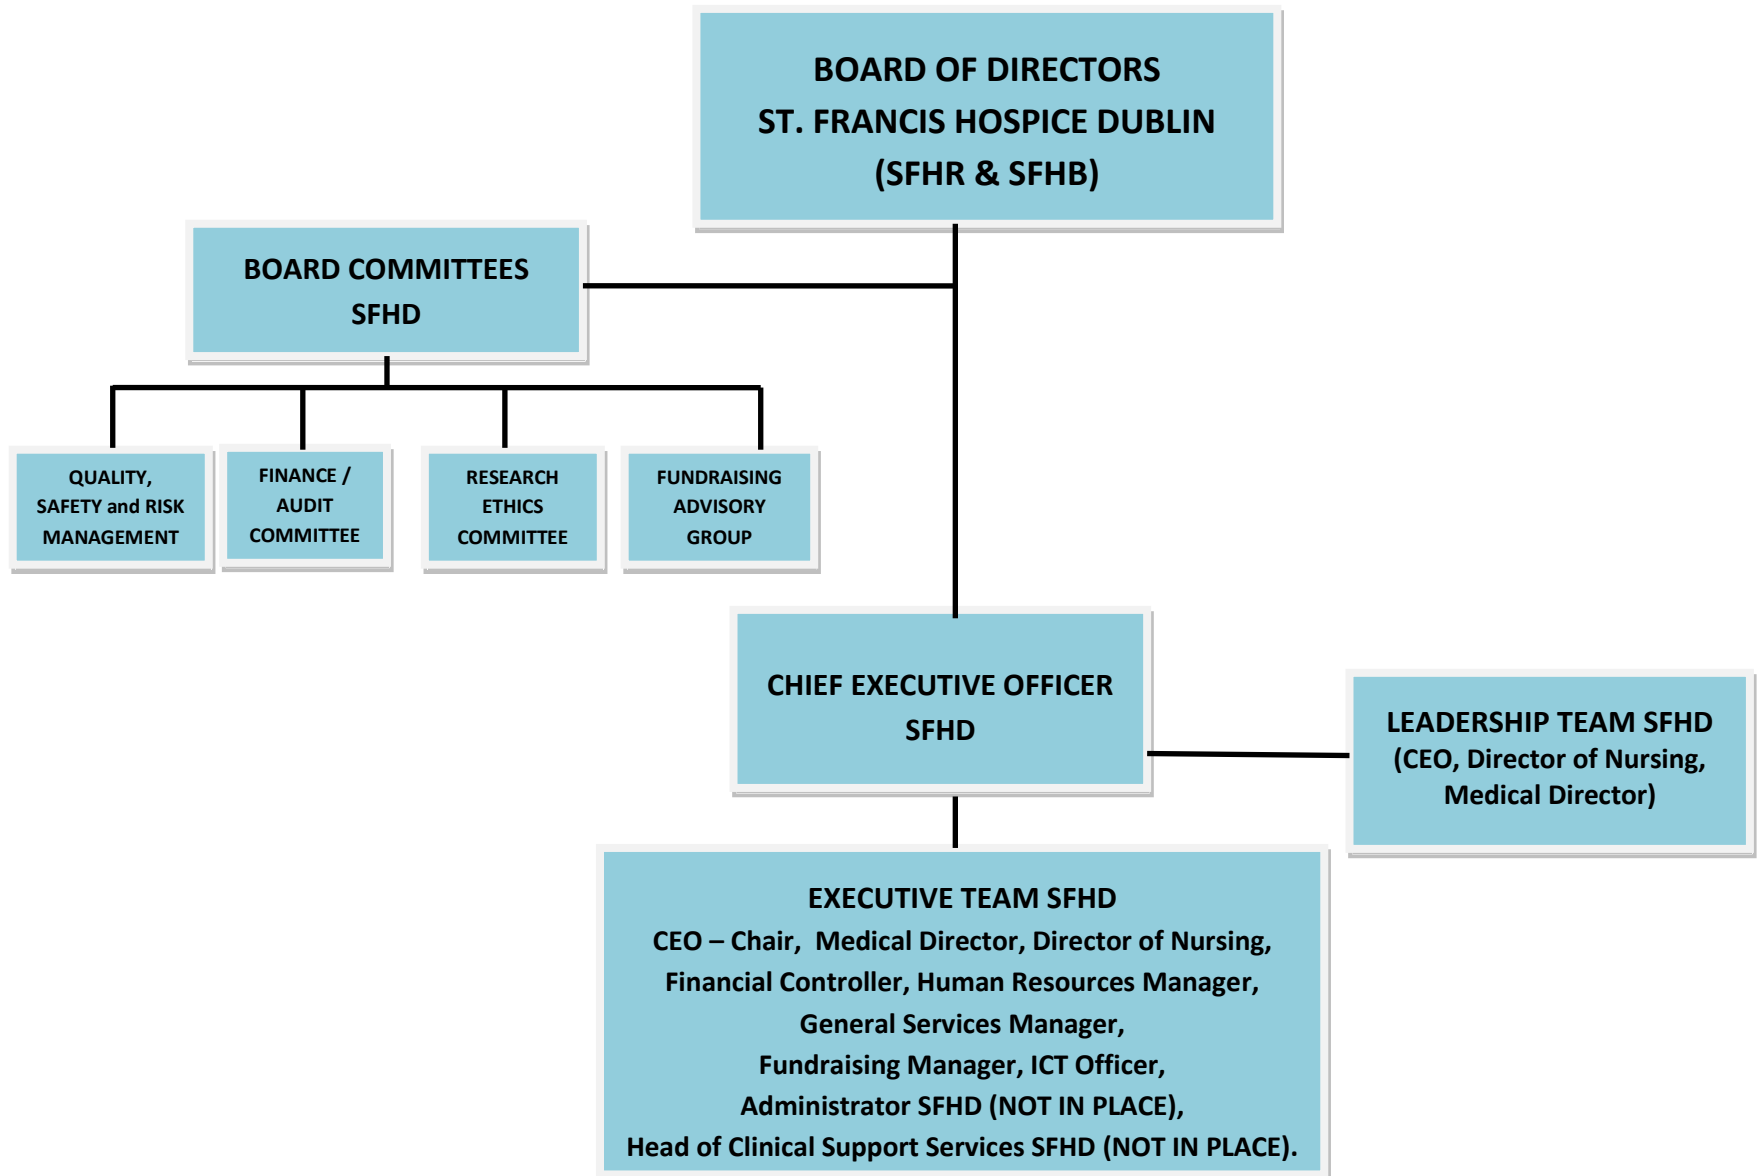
BOARD OF DIRECTORS
ST. FRANCIS HOSPICE DUBLIN
(SFHR & SFHB)

BOARD COMMITTEES
SFHD

QUALITY, SAFETY and RISK MANAGEMENT

FINANCE / AUDIT COMMITTEE

RESEARCH ETHICS COMMITTEE

FUNDRAISING ADVISORY GROUP

CHIEF EXECUTIVE OFFICER
SFHD

LEADERSHIP TEAM SFHD
(CEO, Director of Nursing, Medical Director)

EXECUTIVE TEAM SFHD
CEO – Chair, Medical Director, Director of Nursing, Financial Controller, Human Resources Manager, General Services Manager, Fundraising Manager, ICT Officer, Administrator SFHD (NOT IN PLACE), Head of Clinical Support Services SFHD (NOT IN PLACE).